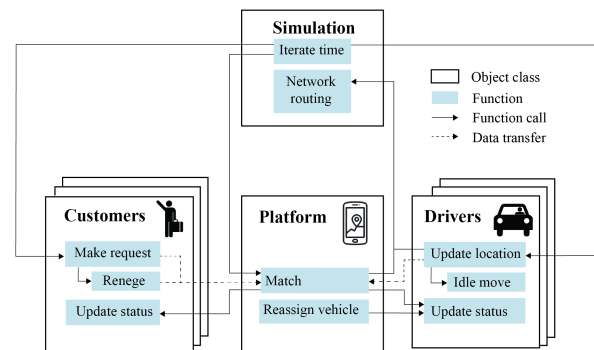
Simulation
Iterate time
Network routing

Object class
Function
Function call
Data transfer

Customers
Make request
Renege
Update status

Platform
Match
Reassign vehicle

Drivers
Update location
Idle move
Update status